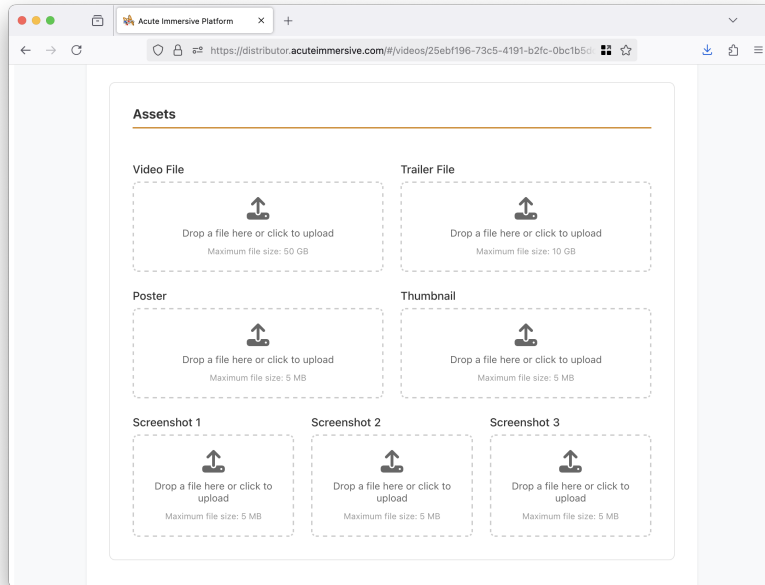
Acute Immersive Platform

https://distributor.acuteimmersive.com/#/videos/25ebf196-73c5-4191-b2fc-0bc1b5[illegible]

Assets

Video File

Drop a file here or click to upload

Maximum file size: 50 GB

Trailer File

Drop a file here or click to upload

Maximum file size: 10 GB

Poster

Drop a file here or click to upload

Maximum file size: 5 MB

Thumbnail

Drop a file here or click to upload

Maximum file size: 5 MB

Screenshot 1

Drop a file here or click to upload

Maximum file size: 5 MB

Screenshot 2

Drop a file here or click to upload

Maximum file size: 5 MB

Screenshot 3

Drop a file here or click to upload

Maximum file size: 5 MB